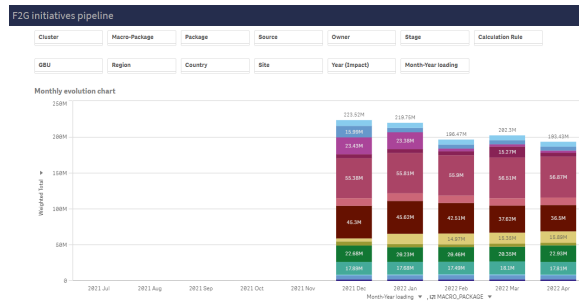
F2G initiatives pipeline

Cluster
Macro-Package
Package
Source
Owner
Stage
Calculation Rule
GBU
Region
Country
Site
Year (Impact)
Month-Year loading

Monthly evolution chart

250M
200M
150M
100M
50M
0

Weighted Total

223.52M
15.99M
23.43M
55.38M
46.3M
22.68M
17.88M

219.79M
23.38M
55.81M
45.82M
28.23M
17.88M

196.47M
55.8M
42.51M
14.87M
28.46M
17.49M

202.3M
15.77M
58.51M
37.82M
15.55M
28.33M
18.1M

193.43M
56.87M
36.5M
15.88M
22.95M
17.49M

2021 Jul
2021 Aug
2021 Sep
2021 Oct
2021 Nov
2021 Dec
2022 Jan
2022 Feb
2022 Mar
2022 Apr

Month-Year loading ▼ , MACRO_PACKAGE ▼